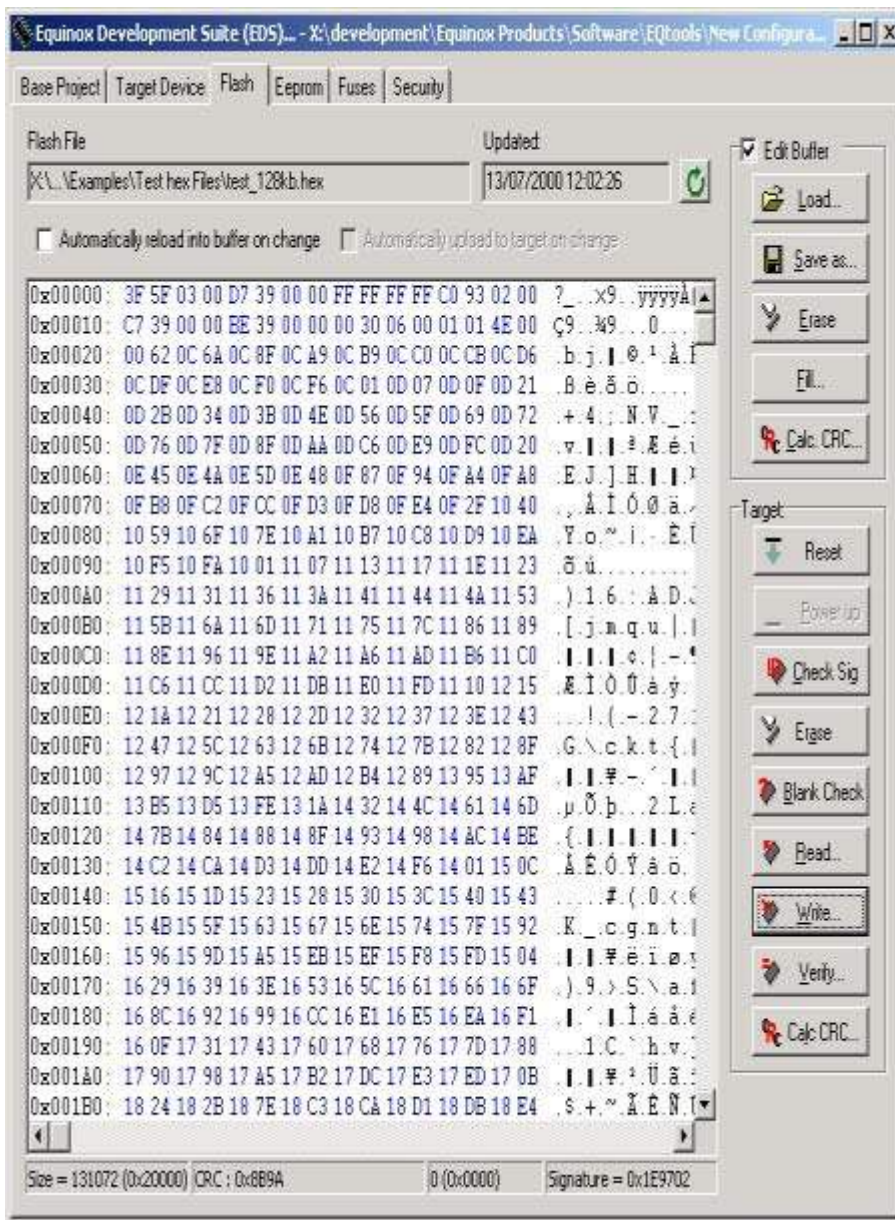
Equinox Development Suite (EDS)... - X:\development\Equinox Products\Software\EQtools\New Configura...

Base Project | Target Device | Flash | Eeprom | Fuses | Security

Flash File
X:\...\Examples\Test hex Files\test_128kb.hex

Updated:
13/07/2000 12:02:26

Automatically reload into buffer on change
Automatically upload to target on change

| | | |
|---|---|---|
| 0x00000: | 3F 5F 03 00 D7 39 00 00 FF FF FF FF C0 93 02 00 | ?_..×9..ÿÿÿÿÀ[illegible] |
| 0x00010: | C7 39 00 00 BE 39 00 00 00 30 06 00 01 01 4E 00 | Ç9..¾9...0...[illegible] |
| 0x00020: | 00 62 0C 6A 0C 8F 0C A9 0C B9 0C C0 0C CB 0C D6 | .b.j.▌.©.¹.À.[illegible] |
| 0x00030: | 0C DF 0C E8 0C F0 0C F6 0C 01 0D 07 0D 0F 0D 21 | .ß.è.ð.ö..... |
| 0x00040: | 0D 2B 0D 34 0D 3B 0D 4E 0D 56 0D 5F 0D 69 0D 72 | .+.4.;.N.V._.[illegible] |
| 0x00050: | 0D 76 0D 7F 0D 8F 0D AA 0D C6 0D E9 0D FC 0D 20 | .v.▌.▌.ª.Æ.é.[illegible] |
| 0x00060: | 0E 45 0E 4A 0E 5D 0E 48 0F 87 0F 94 0F A4 0F A8 | .E.J.].H.▌.▌.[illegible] |
| 0x00070: | 0F B8 0F C2 0F CC 0F D3 0F D8 0F E4 0F 2F 10 40 | .¸.Â.Ì.Ó.Ø.ä.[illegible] |
| 0x00080: | 10 59 10 6F 10 7E 10 A1 10 B7 10 C8 10 D9 10 EA | .Y.o.~.¡.·.È.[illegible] |
| 0x00090: | 10 F5 10 FA 10 01 11 07 11 13 11 17 11 1E 11 23 | .õ.ú........ |
| 0x000A0: | 11 29 11 31 11 36 11 3A 11 41 11 44 11 4A 11 53 | .).1.6.:.A.D.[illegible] |
| 0x000B0: | 11 5B 11 6A 11 6D 11 71 11 75 11 7C 11 86 11 89 | .[.j.m.q.u.|.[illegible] |
| 0x000C0: | 11 8E 11 96 11 9E 11 A2 11 A6 11 AD 11 B6 11 C0 | .▌.▌.▌.¢.¦.-.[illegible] |
| 0x000D0: | 11 C6 11 CC 11 D2 11 DB 11 E0 11 FD 11 10 12 15 | .Æ.Ì.Ò.Û.à.ý.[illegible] |
| 0x000E0: | 12 1A 12 21 12 28 12 2D 12 32 12 37 12 3E 12 43 | ...!.(.-.2.7.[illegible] |
| 0x000F0: | 12 47 12 5C 12 63 12 6B 12 74 12 7B 12 82 12 8F | .G.\.c.k.t.{.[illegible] |
| 0x00100: | 12 97 12 9C 12 A5 12 AD 12 B4 12 89 13 95 13 AF | .▌.▌.¥.-.´.▌.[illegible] |
| 0x00110: | 13 B5 13 D5 13 FE 13 1A 14 32 14 4C 14 61 14 6D | .µ.Õ.þ...2.L.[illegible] |
| 0x00120: | 14 7B 14 84 14 88 14 8F 14 93 14 98 14 AC 14 BE | .{.▌.▌.▌.▌.▌.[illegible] |
| 0x00130: | 14 C2 14 CA 14 D3 14 DD 14 E2 14 F6 14 01 15 0C | .Â.Ê.Ó.Ý.â.ö.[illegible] |
| 0x00140: | 15 16 15 1D 15 23 15 28 15 30 15 3C 15 40 15 43 | .....#.(.0.<.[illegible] |
| 0x00150: | 15 4B 15 5F 15 63 15 67 15 6E 15 74 15 7F 15 92 | .K._.c.g.n.t.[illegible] |
| 0x00160: | 15 96 15 9D 15 A5 15 EB 15 EF 15 F8 15 FD 15 04 | .▌.▌.¥.ë.ï.ø.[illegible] |
| 0x00170: | 16 29 16 39 16 3E 16 53 16 5C 16 61 16 66 16 6F | .).9.>.S.\.a.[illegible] |
| 0x00180: | 16 8C 16 92 16 99 16 CC 16 E1 16 E5 16 EA 16 F1 | .▌.´.▌.Ì.á.å.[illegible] |
| 0x00190: | 16 0F 17 31 17 43 17 60 17 68 17 76 17 7D 17 88 | ...1.C.`.h.v.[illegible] |
| 0x001A0: | 17 90 17 98 17 A5 17 B2 17 DC 17 E3 17 ED 17 0B | .▌.▌.¥.².Ü.ã.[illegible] |
| 0x001B0: | 18 24 18 2B 18 7E 18 C3 18 CA 18 D1 18 DB 18 E4 | .$.+.~.Ã.Ê.Ñ.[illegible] |

Size = 131072 (0x20000) | CRC : 0x8B9A | 0 (0x0000) | Signature = 0x1E9702

Edit Buffer
Load...
Save as...
Erase
Fill...
Calc. CRC...

Target
Reset
Power up
Check Sig
Erase
Blank Check
Read...
Write...
Verify...
Calc CRC...